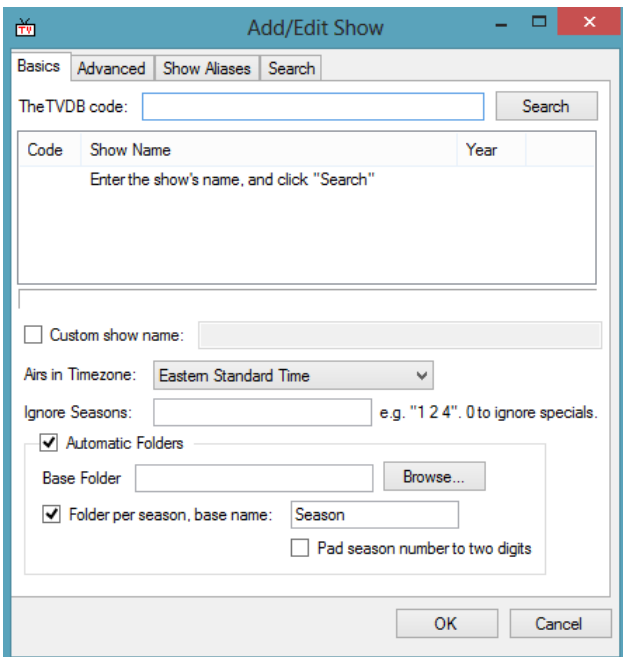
TV

Add/Edit Show

Basics | Advanced | Show Aliases | Search

TheTVDB code:

Search

| Code | Show Name | Year |
|---|---|---|
| | Enter the show's name, and click "Search" | |

Custom show name:

Airs in Timezone: Eastern Standard Time

Ignore Seasons: e.g. "1 2 4". 0 to ignore specials.

Automatic Folders

Base Folder

Browse...

Folder per season, base name: Season

Pad season number to two digits

OK

Cancel